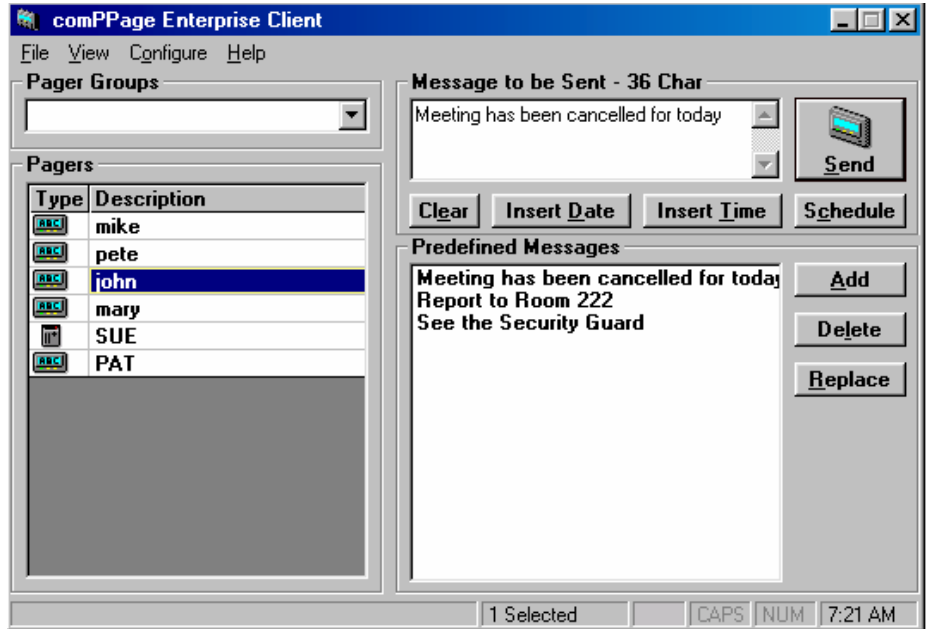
comPPage Enterprise Client

File View Configure Help

Pager Groups

Pagers

| Type | Description |
|---|---|
| ABC | mike |
| ABC | pete |
| ABC | john |
| ABC | mary |
| | SUE |
| ABC | PAT |

Message to be Sent - 36 Char

Meeting has been cancelled for today

Send

Clear Insert Date Insert Time Schedule

Predefined Messages

Meeting has been cancelled for today
Report to Room 222
See the Security Guard

Add

Delete

Replace

1 Selected CAPS NUM 7:21 AM